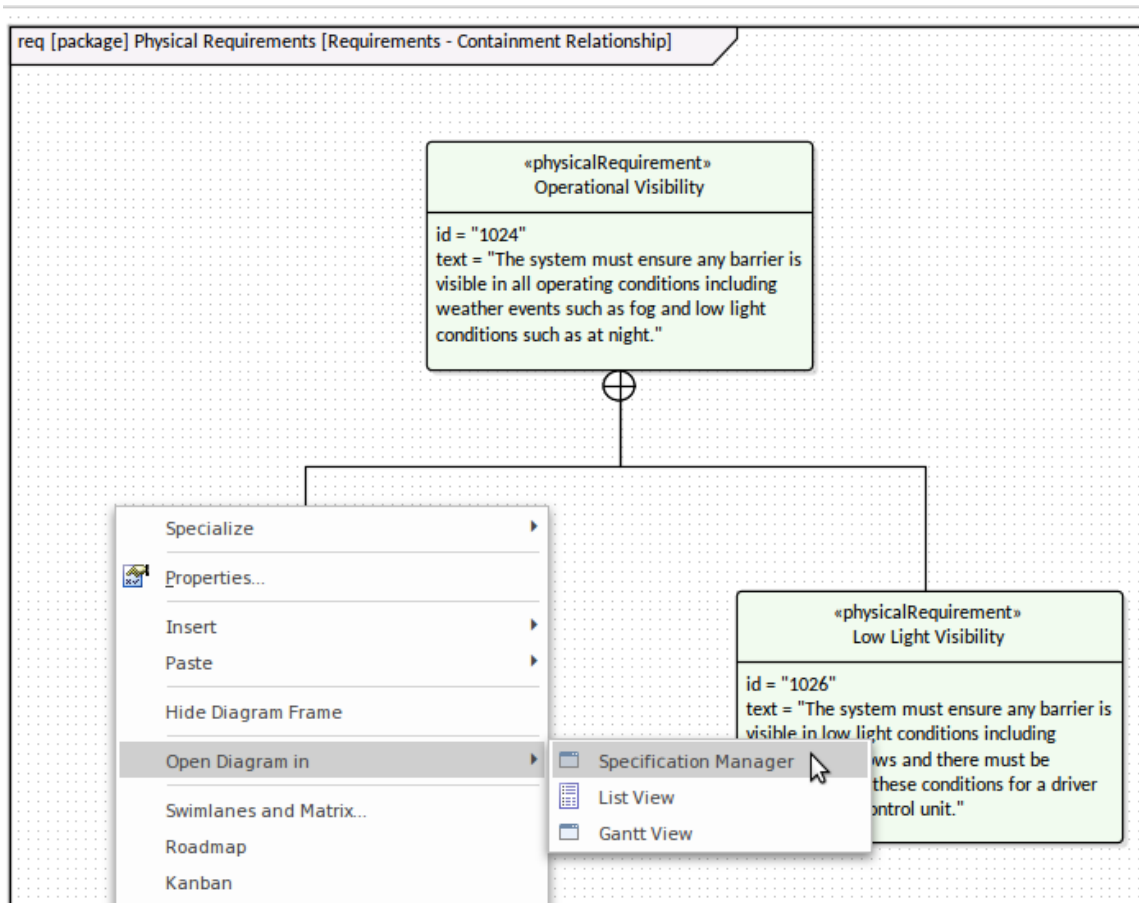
req [package] Physical Requirements [Requirements - Containment Relationship]

«physicalRequirement»
Operational Visibility

id = "1024"
text = "The system must ensure any barrier is visible in all operating conditions including weather events such as fog and low light conditions such as at night."

Specialize
Properties...
Insert
Paste
Hide Diagram Frame
Open Diagram in
Swimlanes and Matrix...
Roadmap
Kanban

Specification Manager
List View
Gantt View

«physicalRequirement»
Low Light Visibility

id = "1026"
text = "The system must ensure any barrier is visible in low light conditions including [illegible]ows and there must be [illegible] these conditions for a driver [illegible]ontrol unit."